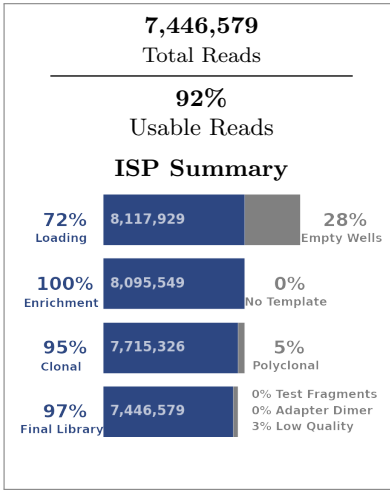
7,446,579
Total Reads

92%
Usable Reads

ISP Summary

72%
Loading
8,117,929
28%
Empty Wells

100%
Enrichment
8,095,549
0%
No Template

95%
Clonal
7,715,326
5%
Polyclonal

97%
Final Library
7,446,579
0% Test Fragments
0% Adapter Dimer
3% Low Quality